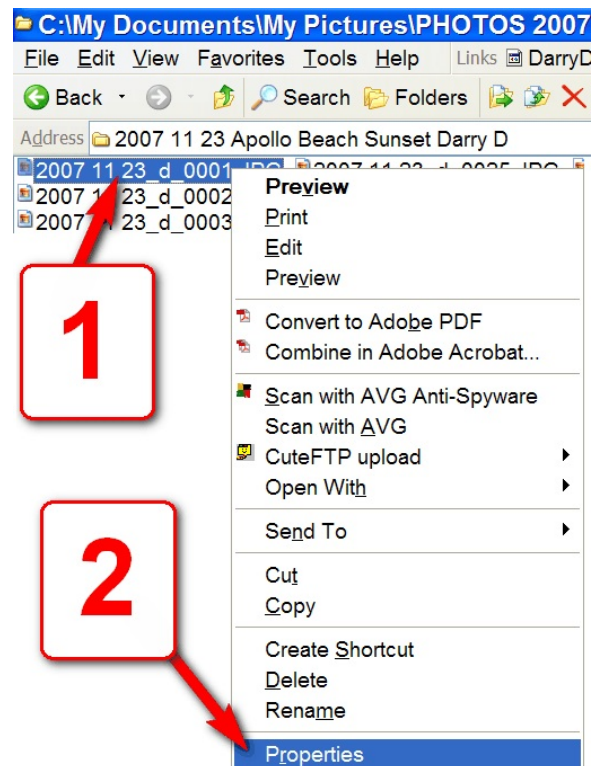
C:\My Documents\My Pictures\PHOTOS 2007

File Edit View Favorites Tools Help Links DarryD

Back Search Folders

Address 2007 11 23 Apollo Beach Sunset Darry D

2007 11 23_d_0001.JPG
2007 1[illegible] 23_d_0002
2007 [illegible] 23_d_0003
2007 11 23_d_0025.JPG

Preview
Print
Edit
Preview
Convert to Adobe PDF
Combine in Adobe Acrobat...
Scan with AVG Anti-Spyware
Scan with AVG
CuteFTP upload
Open With
Send To
Cut
Copy
Create Shortcut
Delete
Rename
Properties

1

2